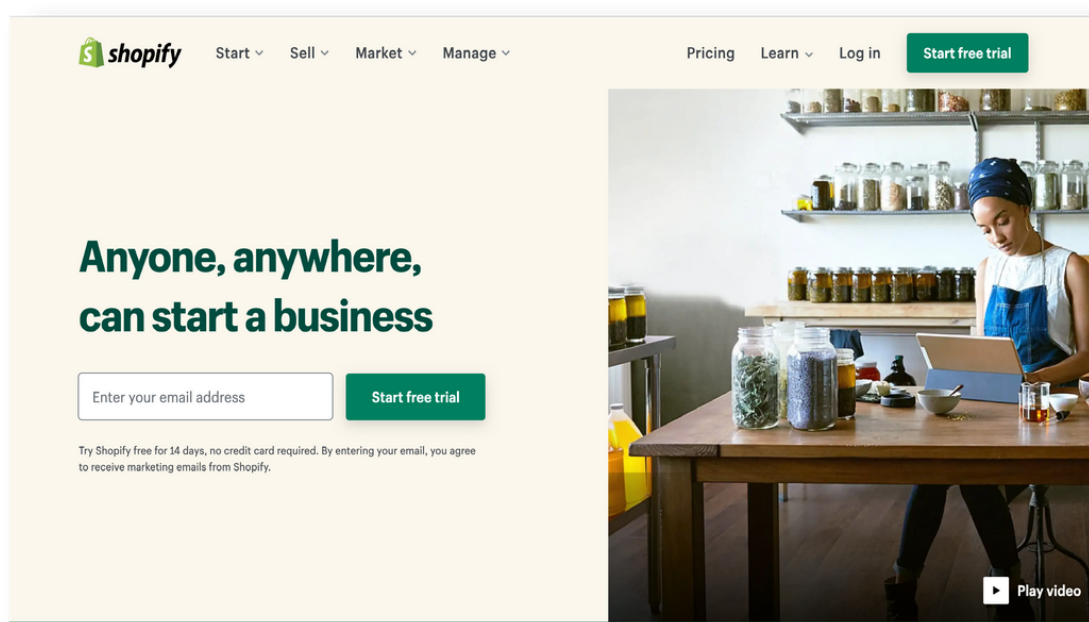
shopify Start Sell Market Manage Pricing Learn Log in Start free trial

Anyone, anywhere, can start a business

Enter your email address

Start free trial

Try Shopify free for 14 days, no credit card required. By entering your email, you agree to receive marketing emails from Shopify.

Play video